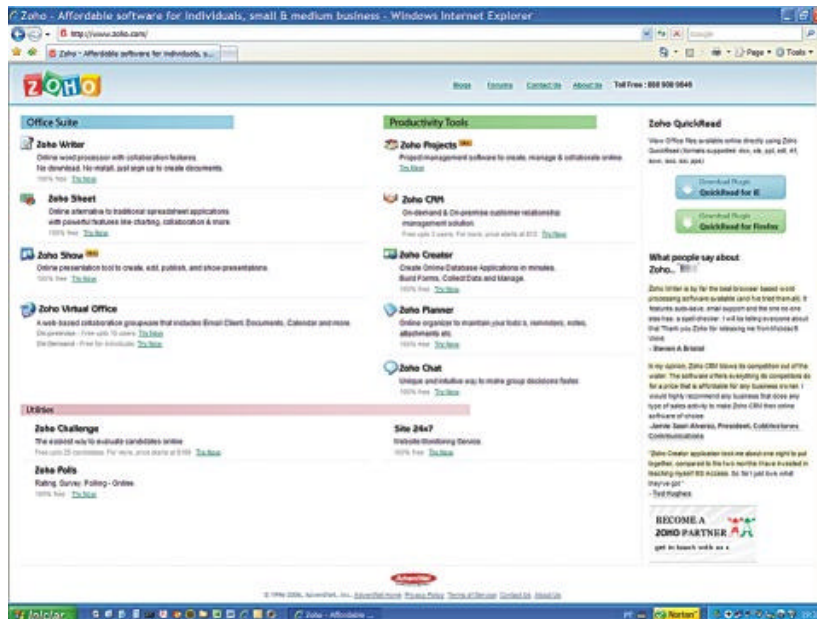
Zoho - Affordable software for individuals, small & medium business - Windows Internet Explorer

http://www.zoho.com/

Zoho - Affordable software for individuals, s...

Page ▾ Tools ▾

ZOHO

Blogs Forums Contact Us About Us Toll Free : 888 900 9646

Office Suite

Zoho Writer
Online word processor with collaboration features.
No download. No install. Just sign up to create documents.
100% free Try Now

Zoho Sheet
Online alternative to traditional spreadsheet applications with powerful features like charting, collaboration & more.
100% free Try Now

Zoho Show
Online presentation tool to create, edit, publish, and show presentations.
100% free Try Now

Zoho Virtual Office
A web-based collaboration groupware that includes Email Client, Documents, Calendar and more.
On-premise - Free upto 10 users Try Now
On-Demand - Free for individuals Try Now

Productivity Tools

Zoho Projects
Project management software to create, manage & collaborate online.
Try Now

Zoho CRM
On-demand & On-premise customer relationship management solution.
Free upto 3 users. For more, price starts at $12 Try Now

Zoho Creator
Create Online Database Applications in minutes. Build Forms. Collect Data and Manage.
100% free Try Now

Zoho Planner
Online organizer to maintain your lists, reminders, notes, attachments etc.
100% free Try Now

Zoho Chat
Unique and intuitive way to make group decisions faster.
100% free Try Now

Utilities

Zoho Challenge
The easiest way to evaluate candidates online
Free upto 25 candidates. For more, price starts at $199 Try Now

Zoho Polls
Rating, Survey, Polling - Online.
100% free Try Now

Site 24x7
Website Monitoring Service.
100% free Try Now

Zoho QuickRead
View Office files available online directly using Zoho QuickRead
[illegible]

Download Plugin
QuickRead for IE

Download Plugin
QuickRead for Firefox

What people say about Zoho...

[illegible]
- Steven A Bristol

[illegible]
- Jamie Sean Alvarez, President, Cobblestones Communications

"Zoho Creator application took me about one night to put together, compared to the two months I have invested in teaching myself MS Access. So far I just love what they've got."
- Ted Hughes

BECOME A
ZOHO PARTNER
get in touch with us »

AdventNet

© 1996-2006, AdventNet, Inc. AdventNet Home Privacy Policy Terms of Service Contact Us About Us

Iniciar

Zoho - Affordable ...

Norton